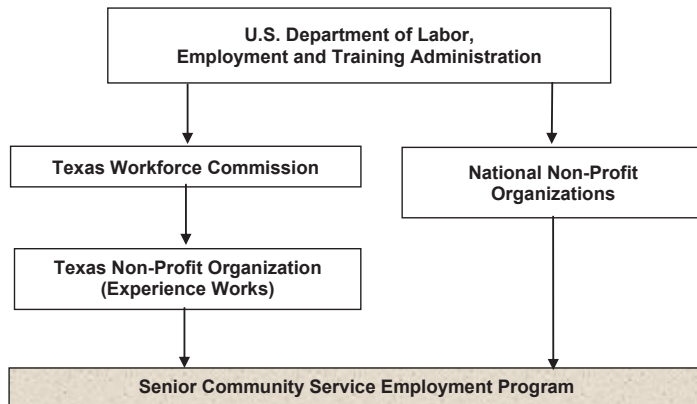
U.S. Department of Labor, Employment and Training Administration

Texas Workforce Commission

National Non-Profit Organizations

Texas Non-Profit Organization (Experience Works)

Senior Community Service Employment Program